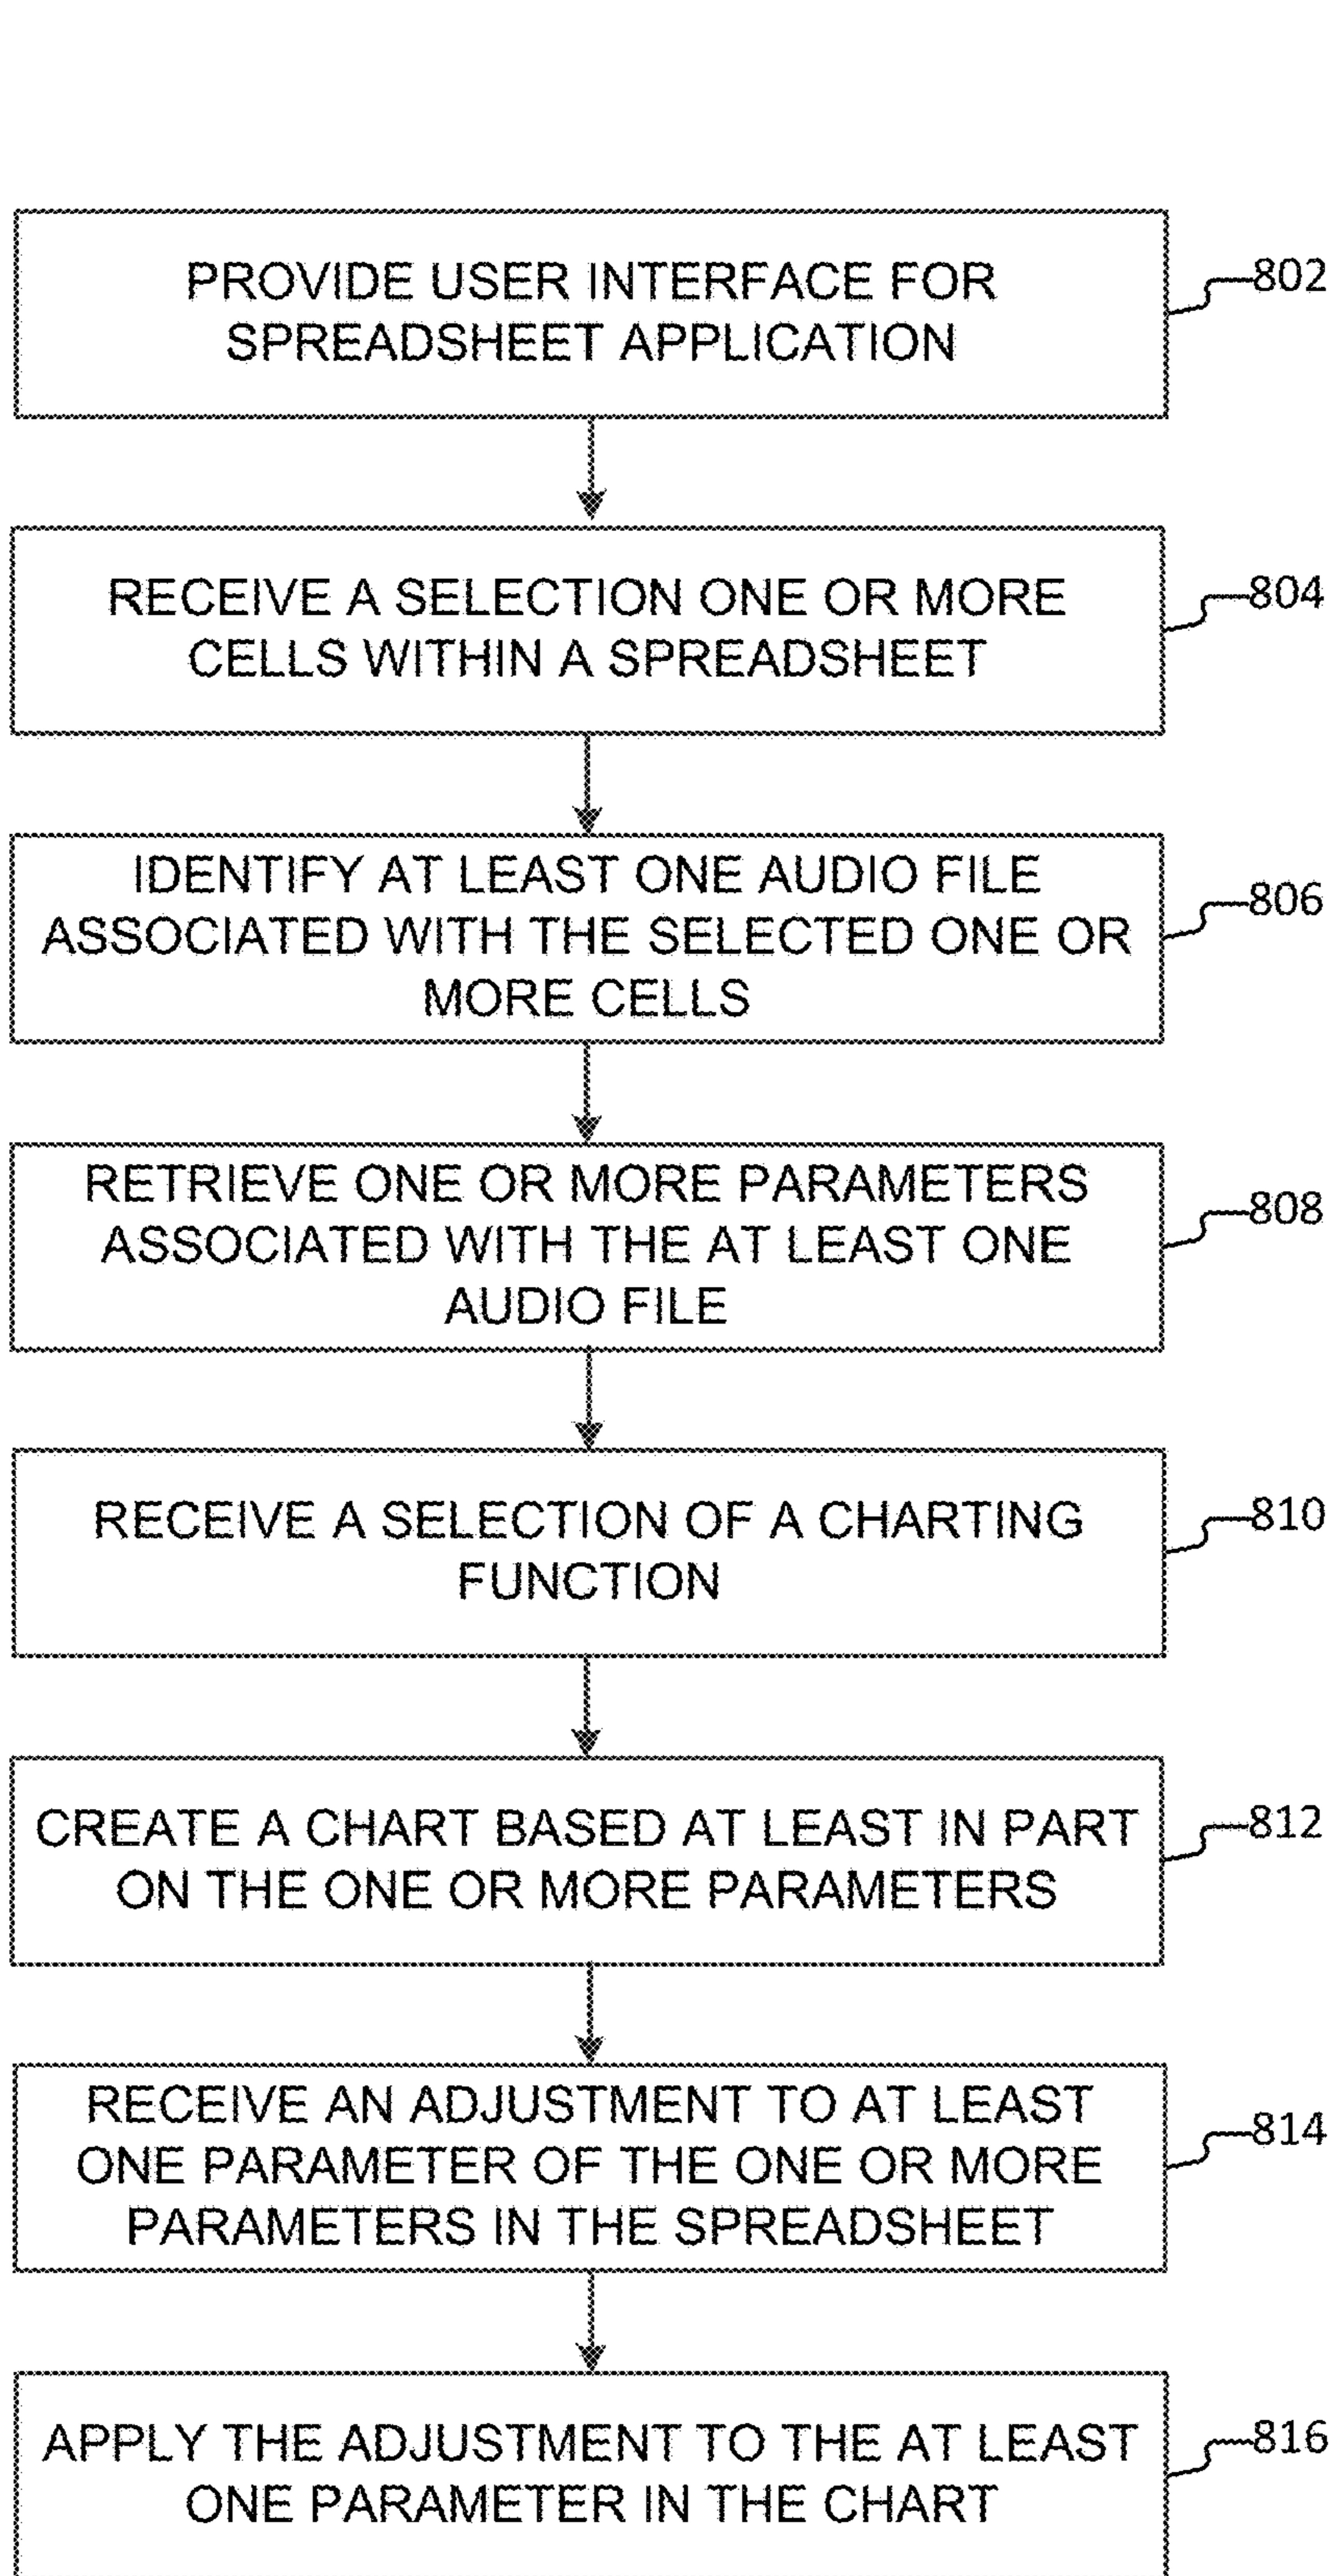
PROVIDE USER INTERFACE FOR SPREADSHEET APPLICATION

802

RECEIVE A SELECTION ONE OR MORE CELLS WITHIN A SPREADSHEET

804

IDENTIFY AT LEAST ONE AUDIO FILE ASSOCIATED WITH THE SELECTED ONE OR MORE CELLS

806

RETRIEVE ONE OR MORE PARAMETERS ASSOCIATED WITH THE AT LEAST ONE AUDIO FILE

808

RECEIVE A SELECTION OF A CHARTING FUNCTION

810

CREATE A CHART BASED AT LEAST IN PART ON THE ONE OR MORE PARAMETERS

812

RECEIVE AN ADJUSTMENT TO AT LEAST ONE PARAMETER OF THE ONE OR MORE PARAMETERS IN THE SPREADSHEET

814

APPLY THE ADJUSTMENT TO THE AT LEAST ONE PARAMETER IN THE CHART

816